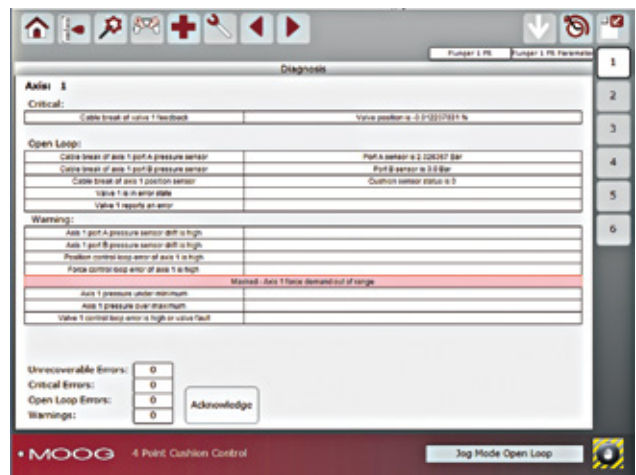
Plunger 1 Pt | Plunger 1 Pt Parameter

Diagnosis

Axis: 1

Critical:

| Cable break of valve 1 feedback | Valve position is -0.0122037891 % |
|---|---|

Open Loop:

| Cable break of axis 1 port A pressure sensor | Port A sensor is 2.326267 Bar |
|---|---|
| Cable break of axis 1 port B pressure sensor | Port B sensor is 0.0 Bar |
| Cable break of axis 1 position sensor | Cushion sensor status is 0 |
| Valve 1 is in error state | |
| Valve 1 reports an error | |

Warning:

| Axis 1 port A pressure sensor drift is high | |
|---|---|
| Axis 1 port B pressure sensor drift is high | |
| Position control loop error of axis 1 is high | |
| Force control loop error of axis 1 is high | |
| Masked - Axis 1 force demand out of range | |
| Axis 1 pressure under minimum | |
| Axis 1 pressure over maximum | |
| Valve 1 control loop error is high or valve fault | |

Unrecoverable Errors: 0
Critical Errors: 0
Open Loop Errors: 0
Warnings: 0

Acknowledge

1
2
3
4
5
6

MOOG 4 Point Cushion Control

Jog Mode Open Loop